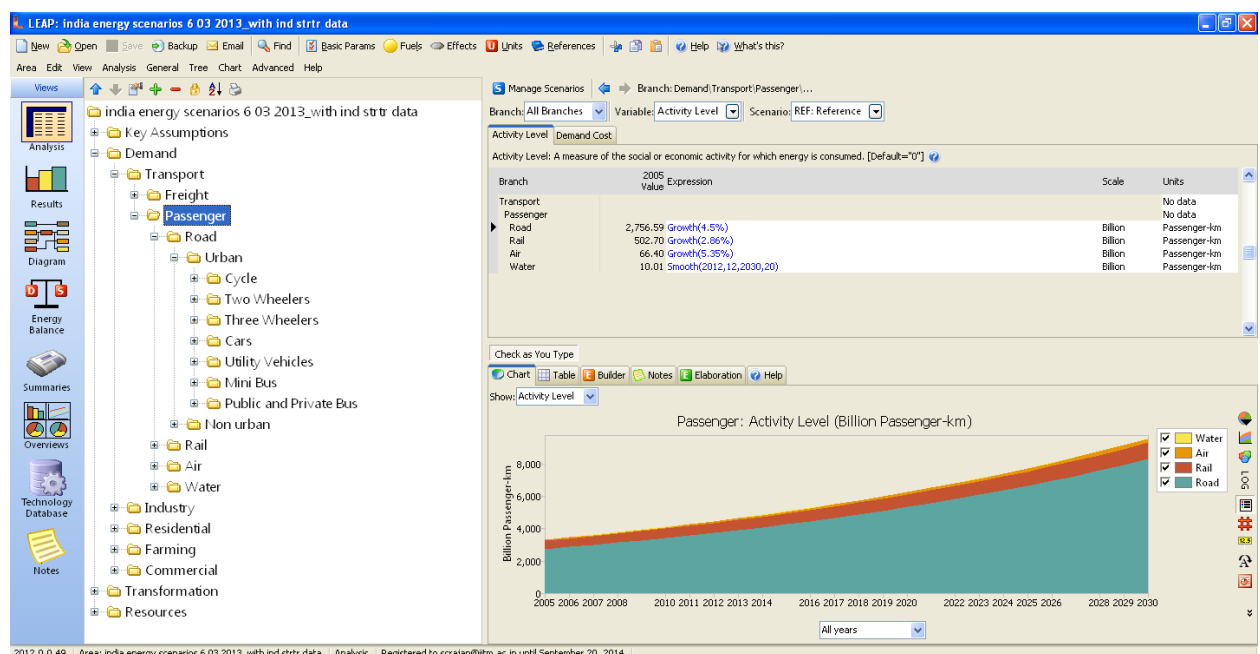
LEAP: india energy scenarios 6 03 2013_with ind strtr data

New Open Save Backup Email Find Basic Params Fuels Effects Units References Help What's this?

Area Edit View Analysis General Tree Chart Advanced Help

Views

Analysis

Results

Diagram

Energy Balance

Summaries

Overviews

Technology Database

Notes

india energy scenarios 6 03 2013_with ind strtr data
Key Assumptions
Demand
Transport
Freight
Passenger
Road
Urban
Cycle
Two Wheelers
Three Wheelers
Cars
Utility Vehicles
Mini Bus
Public and Private Bus
Non urban
Rail
Air
Water
Industry
Residential
Farming
Commercial
Transformation
Resources

Manage Scenarios Branch: Demand\Transport\Passenger\...

Branch: All Branches Variable: Activity Level Scenario: REF: Reference

Activity Level Demand Cost

Activity Level: A measure of the social or economic activity for which energy is consumed. [Default="0"]

| Branch | 2005 Value | Expression | Scale | Units |
|---|---|---|---|---|
| Transport | | | | No data |
| Passenger | | | | No data |
| Road | 2,756.59 | Growth(4.5%) | Billion | Passenger-km |
| Rail | 502.70 | Growth(2.86%) | Billion | Passenger-km |
| Air | 66.40 | Growth(5.35%) | Billion | Passenger-km |
| Water | 10.01 | Smooth(2012,12,2030,20) | Billion | Passenger-km |

Check as You Type

Chart Table Builder Notes Elaboration Help

Show: Activity Level

Passenger: Activity Level (Billion Passenger-km)

Water
Air
Rail
Road

Billion Passenger-km

0
2,000
4,000
6,000
8,000

2005 2006 2007 2008 2010 2011 2012 2013 2014 2016 2017 2018 2019 2020 2022 2023 2024 2025 2026 2028 2029 2030

All years

2012.0.0.49 Area: india energy scenarios 6 03 2013_with ind strtr data Analysis Registered to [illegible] until September 20, 2014